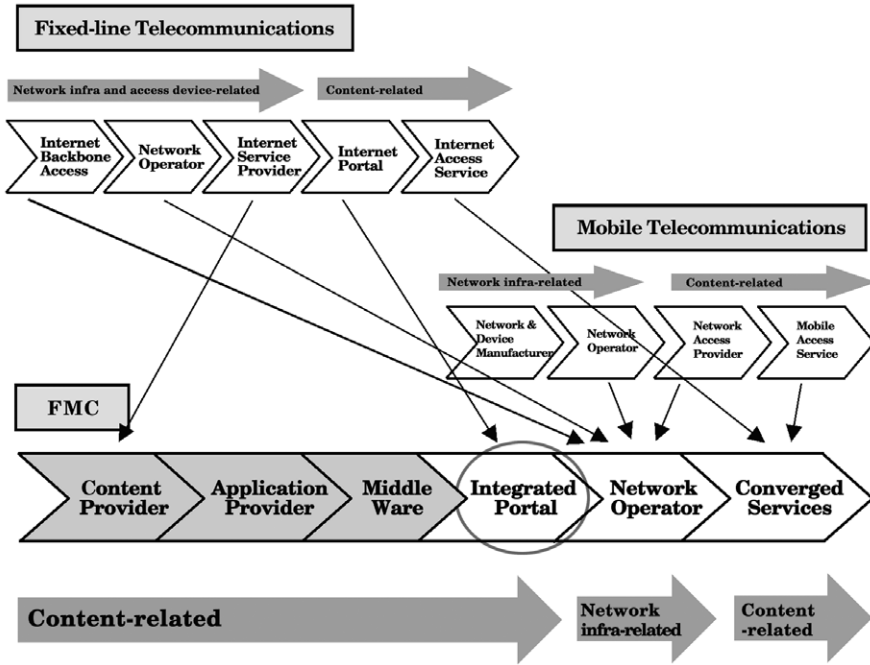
Fixed-line Telecommunications

Network infra and access device-related

Content-related

Internet Backbone Access

Network Operator

Internet Service Provider

Internet Portal

Internet Access Service

Mobile Telecommunications

Network infra-related

Content-related

Network & Device Manufacturer

Network Operator

Network Access Provider

Mobile Access Service

FMC

Content Provider

Application Provider

Middle Ware

Integrated Portal

Network Operator

Converged Services

Content-related

Network infra-related

Content -related